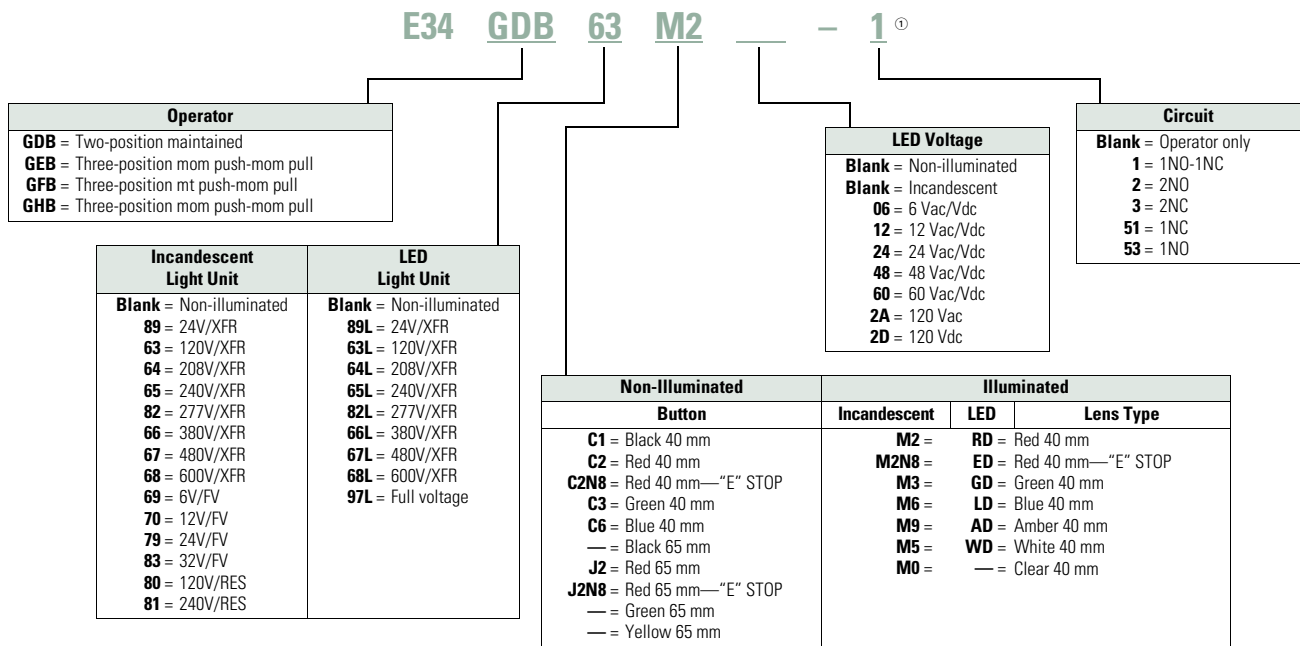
E34 GDB 63 M2 ___ – 1 ①

| Operator |
|---|
| **GDB** = Two-position maintained |
| **GEB** = Three-position mom push-mom pull |
| **GFB** = Three-position mt push-mom pull |
| **GHB** = Three-position mom push-mom pull |

| LED Voltage |
|---|
| **Blank** = Non-illuminated |
| **Blank** = Incandescent |
| **06** = 6 Vac/Vdc |
| **12** = 12 Vac/Vdc |
| **24** = 24 Vac/Vdc |
| **48** = 48 Vac/Vdc |
| **60** = 60 Vac/Vdc |
| **2A** = 120 Vac |
| **2D** = 120 Vdc |

| Circuit |
|---|
| **Blank** = Operator only |
| **1** = 1NO-1NC |
| **2** = 2NO |
| **3** = 2NC |
| **51** = 1NC |
| **53** = 1NO |

| Incandescent Light Unit | LED Light Unit |
|---|---|
| **Blank** = Non-illuminated | **Blank** = Non-illuminated |
| **89** = 24V/XFR | **89L** = 24V/XFR |
| **63** = 120V/XFR | **63L** = 120V/XFR |
| **64** = 208V/XFR | **64L** = 208V/XFR |
| **65** = 240V/XFR | **65L** = 240V/XFR |
| **82** = 277V/XFR | **82L** = 277V/XFR |
| **66** = 380V/XFR | **66L** = 380V/XFR |
| **67** = 480V/XFR | **67L** = 480V/XFR |
| **68** = 600V/XFR | **68L** = 600V/XFR |
| **69** = 6V/FV | **97L** = Full voltage |
| **70** = 12V/FV | |
| **79** = 24V/FV | |
| **83** = 32V/FV | |
| **80** = 120V/RES | |
| **81** = 240V/RES | |

| Non-Illuminated | Illuminated | | |
|---|---|---|---|
| Button | Incandescent | LED | Lens Type |
| **C1** = Black 40 mm | **M2** = | **RD** = | Red 40 mm |
| **C2** = Red 40 mm | **M2N8** = | **ED** = | Red 40 mm—"E" STOP |
| **C2N8** = Red 40 mm—"E" STOP | **M3** = | **GD** = | Green 40 mm |
| **C3** = Green 40 mm | **M6** = | **LD** = | Blue 40 mm |
| **C6** = Blue 40 mm | **M9** = | **AD** = | Amber 40 mm |
| **—** = Black 65 mm | **M5** = | **WD** = | White 40 mm |
| **J2** = Red 65 mm | **M0** = | **—** = | Clear 40 mm |
| **J2N8** = Red 65 mm—"E" STOP | | | |
| **—** = Green 65 mm | | | |
| **—** = Yellow 65 mm | | | |